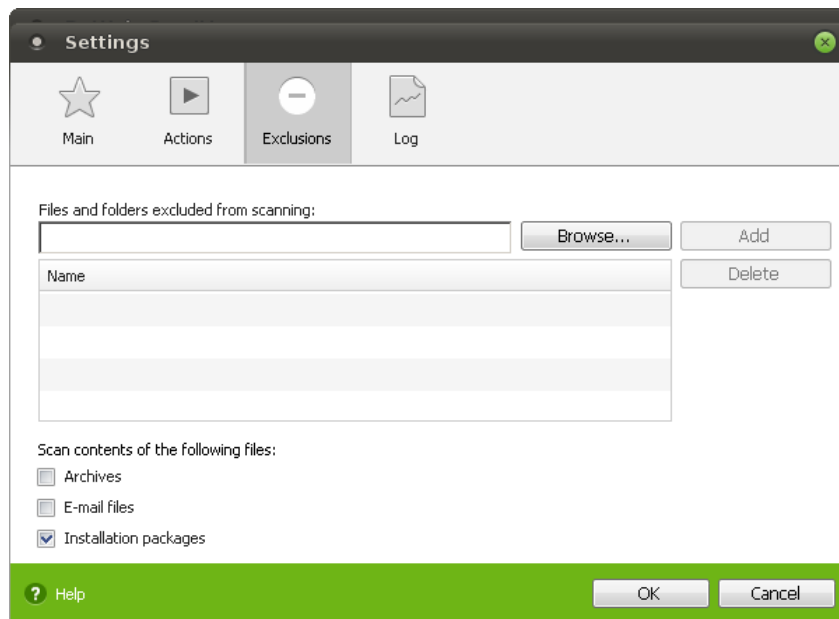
Settings

Main
Actions
Exclusions
Log

Files and folders excluded from scanning:

Browse...
Add
Delete

| Name |
|---|
| |

Scan contents of the following files:

Archives

E-mail files

Installation packages

Help
OK
Cancel